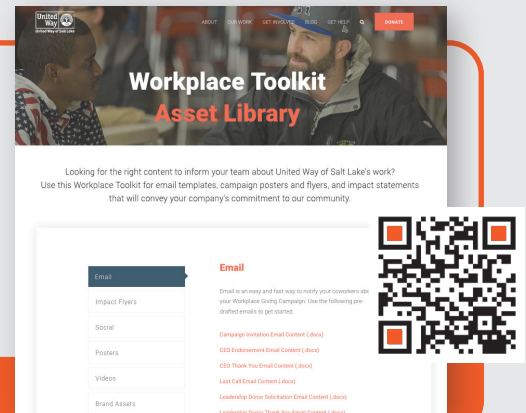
United Way
United Way of Salt Lake

ABOUT OUR WORK GET INVOLVED BLOG GET HELP DONATE

Workplace Toolkit
Asset Library

Looking for the right content to inform your team about United Way of Salt Lake's work? Use this Workplace Toolkit for email templates, campaign posters and flyers, and impact statements that will convey your company's commitment to our community.

Email
Impact Flyers
Social
Posters
Videos
Brand Assets

Email

Email is an easy and fast way to notify your coworkers ab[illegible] your Workplace Giving Campaign. Use the following pre-drafted emails to get started.

Campaign Invitation Email Content (.docx)
CEO Endorsement Email Content (.docx)
CEO Thank You Email Content (.docx)
Last Call Email Content (.docx)
Leadership Donor Solicitation Email Content (.docx)
Leadership Donor Thank You Email Content (.docx)